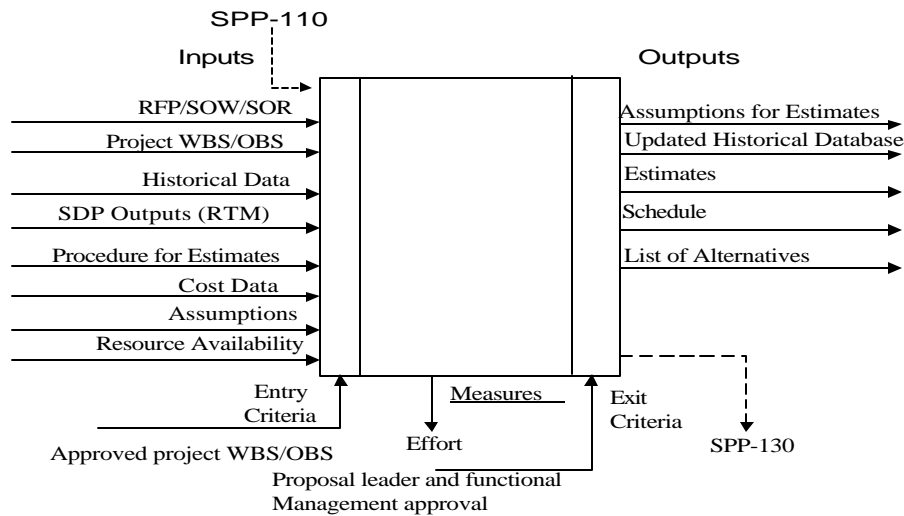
SPP-110

Inputs

Outputs

RFP/SOW/SOR

Project WBS/OBS

Historical Data

SDP Outputs (RTM)

Procedure for Estimates

Cost Data

Assumptions

Resource Availability

Assumptions for Estimates

Updated Historical Database

Estimates

Schedule

List of Alternatives

Entry Criteria

Measures

Exit Criteria

Approved project WBS/OBS

Effort

SPP-130

Proposal leader and functional Management approval